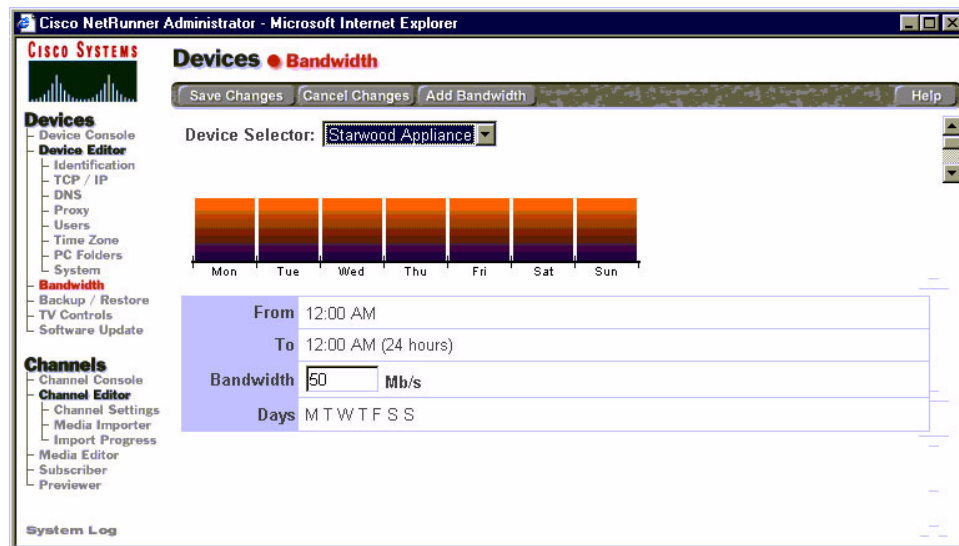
Cisco NetRunner Administrator - Microsoft Internet Explorer

CISCO SYSTEMS

Devices
Device Console
Device Editor
Identification
TCP / IP
DNS
Proxy
Users
Time Zone
PC Folders
System
Bandwidth
Backup / Restore
TV Controls
Software Update

Channels
Channel Console
Channel Editor
Channel Settings
Media Importer
Import Progress
Media Editor
Subscriber
Previewer

System Log

Devices ● Bandwidth

Save Changes | Cancel Changes | Add Bandwidth | Help

Device Selector: Starwood Appliance

Mon Tue Wed Thu Fri Sat Sun

| | |
|---|---|
| From | 12:00 AM |
| To | 12:00 AM (24 hours) |
| Bandwidth | 50 Mb/s |
| Days | M T W T F S S |